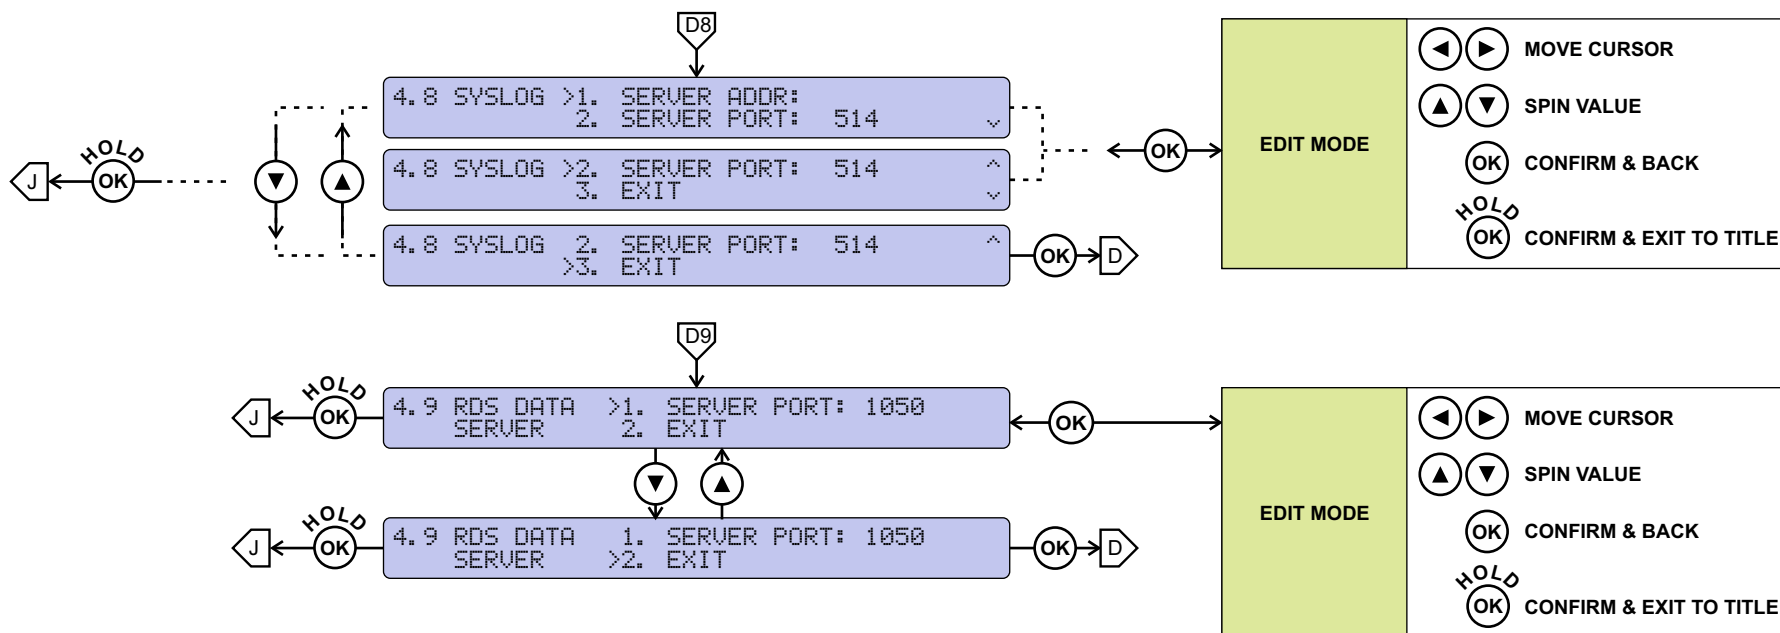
D8

HOLD
J OK

▼ ▲

4.8 SYSLOG >1. SERVER ADDR:
2. SERVER PORT: 514 ⌄

4.8 SYSLOG >2. SERVER PORT: 514 ^
3. EXIT ⌄

4.8 SYSLOG 2. SERVER PORT: 514 ^
>3. EXIT

OK D

OK

EDIT MODE

◀ ▶ MOVE CURSOR
▲ ▼ SPIN VALUE
OK CONFIRM & BACK
HOLD
OK CONFIRM & EXIT TO TITLE

D9

HOLD
J OK

4.9 RDS DATA >1. SERVER PORT: 1050
SERVER 2. EXIT

OK

▼ ▲

HOLD
J OK

4.9 RDS DATA 1. SERVER PORT: 1050
SERVER >2. EXIT

OK D

EDIT MODE

◀ ▶ MOVE CURSOR
▲ ▼ SPIN VALUE
OK CONFIRM & BACK
HOLD
OK CONFIRM & EXIT TO TITLE